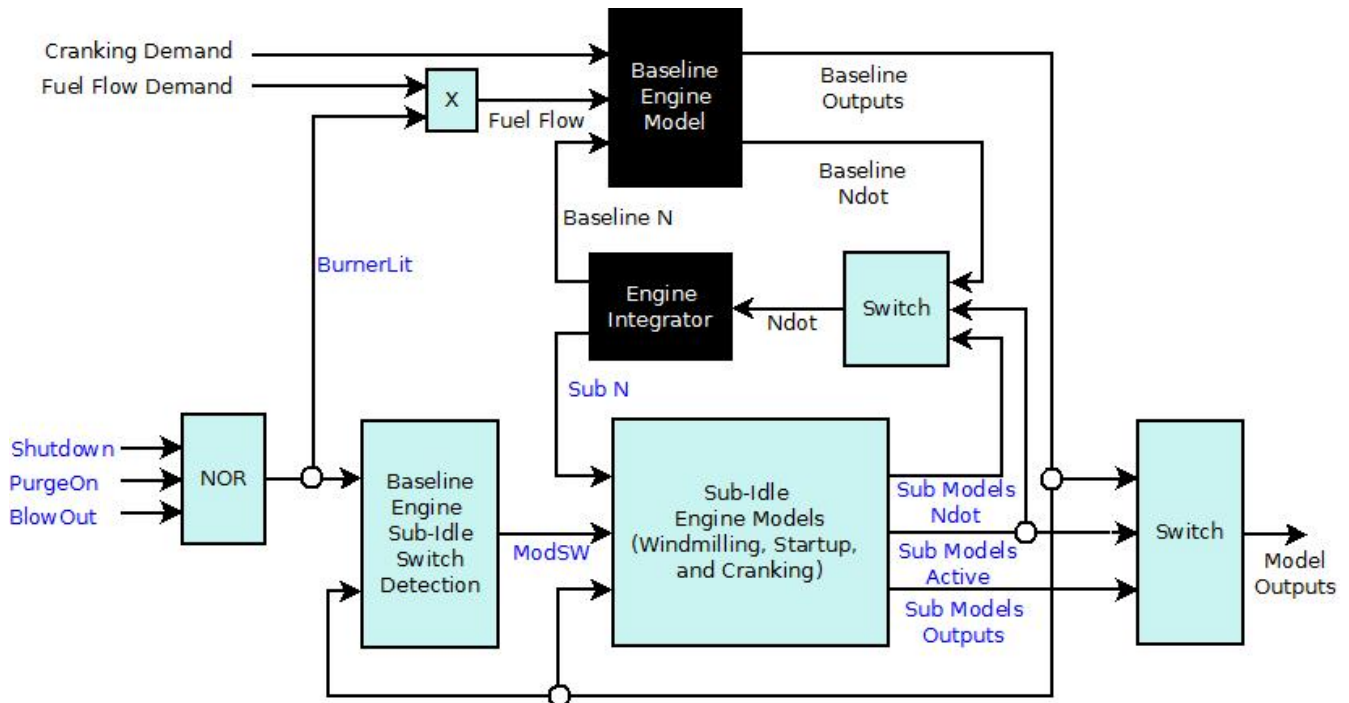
Cranking Demand
Fuel Flow Demand
X
Fuel Flow
Baseline Engine Model
Baseline Outputs
Baseline Ndot
Baseline N
BurnerLit
Engine Integrator
Ndot
Switch
Sub N
Shutdown
PurgeOn
BlowOut
NOR
Baseline Engine Sub-Idle Switch Detection
ModSW
Sub-Idle Engine Models (Windmilling, Startup, and Cranking)
Sub Models Ndot
Sub Models Active
Sub Models Outputs
Switch
Model Outputs